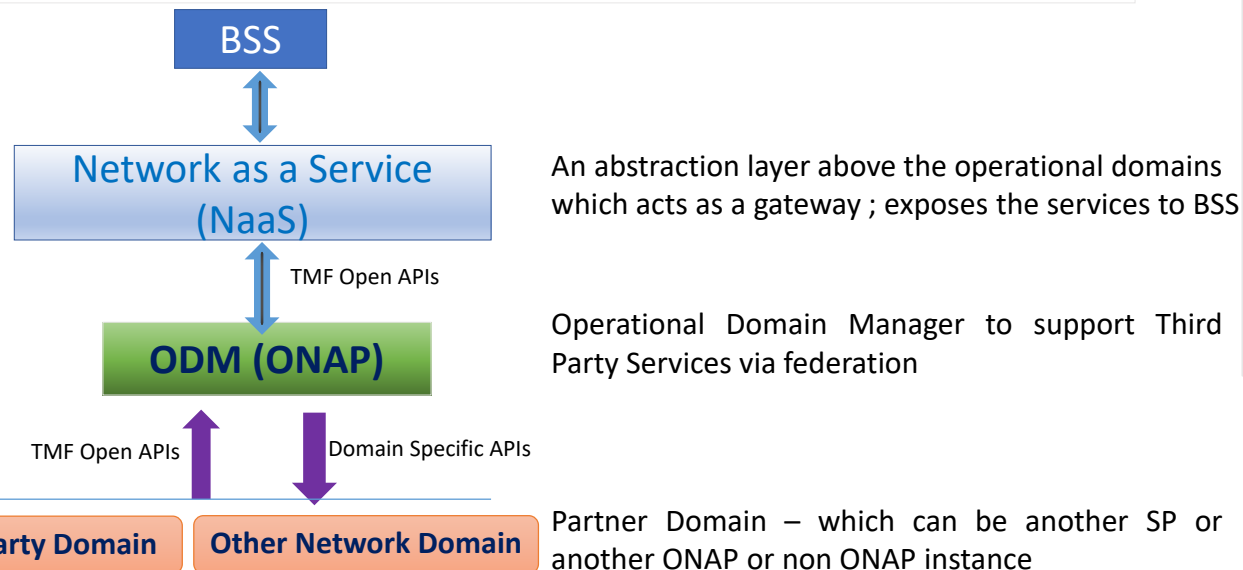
BSS

Network as a Service (NaaS)

An abstraction layer above the operational domains which acts as a gateway ; exposes the services to BSS

TMF Open APIs

ODM (ONAP)

Operational Domain Manager to support Third Party Services via federation

TMF Open APIs

Domain Specific APIs

arty Domain

Other Network Domain

Partner Domain – which can be another SP or another ONAP or non ONAP instance